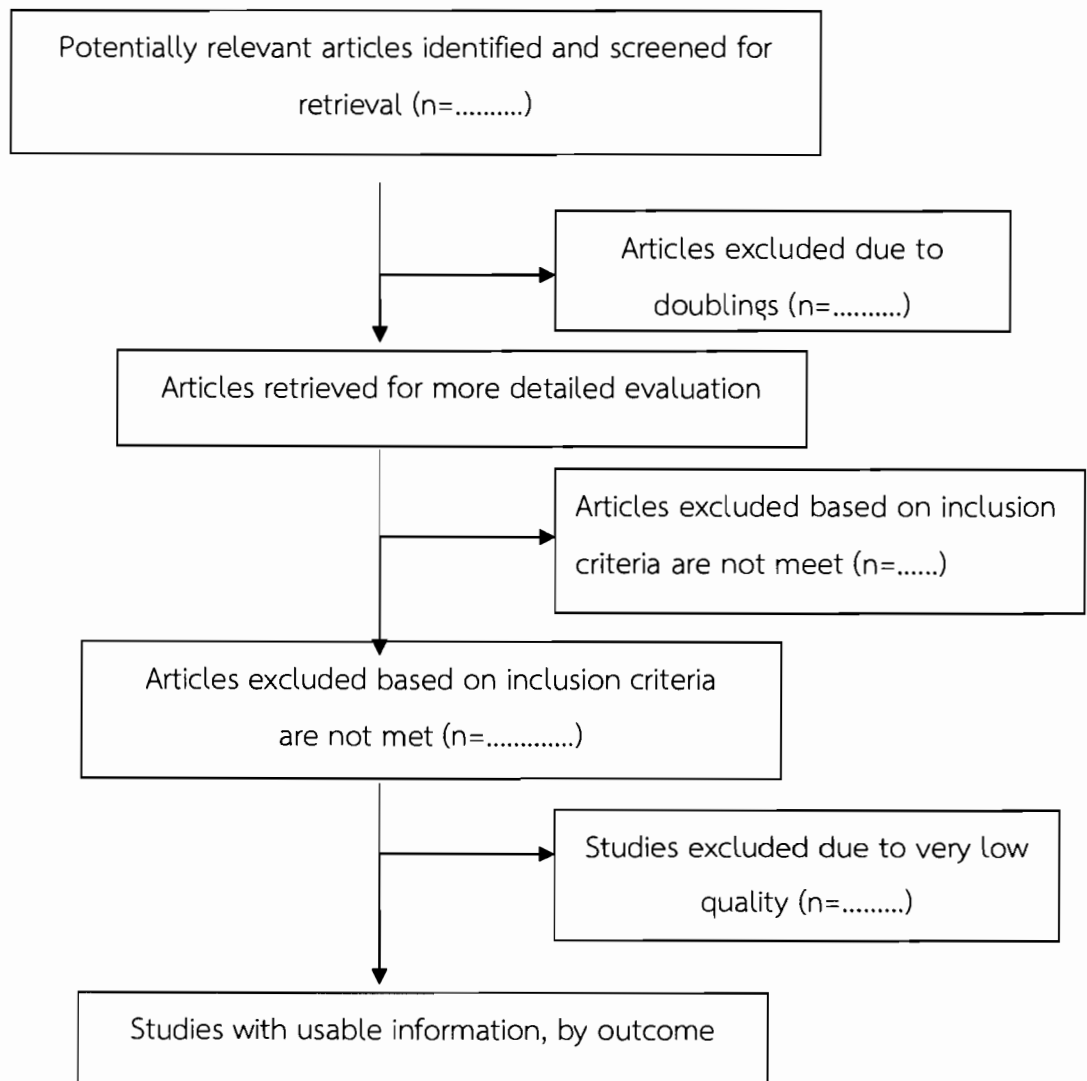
Potentially relevant articles identified and screened for retrieval (n=..........)

Articles excluded due to doublings (n=..........)

Articles retrieved for more detailed evaluation

Articles excluded based on inclusion criteria are not meet (n=......)

Articles excluded based on inclusion criteria are not met (n=............)

Studies excluded due to very low quality (n=.........)

Studies with usable information, by outcome